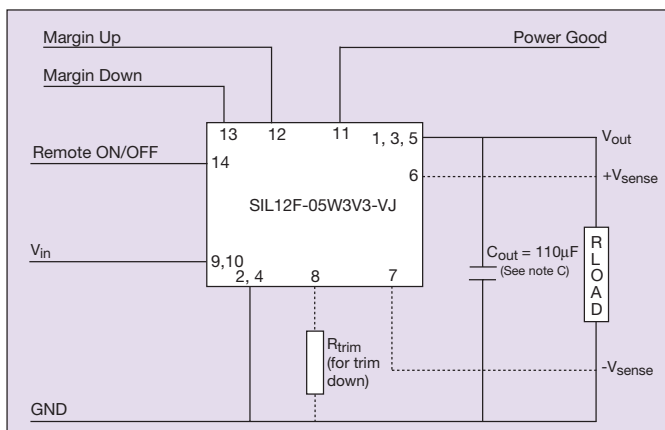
Margin Up

Power Good

Margin Down

13 12 11 1, 3, 5

$V_{out}$

Remote ON/OFF

14

6

$+V_{sense}$

SIL12F-05W3V3-VJ

$V_{in}$

9,10

2, 4 8 7

$C_{out} = 110\mu F$
(See note C)

R
L
O
A
D

$R_{trim}$
(for trim down)

$-V_{sense}$

GND